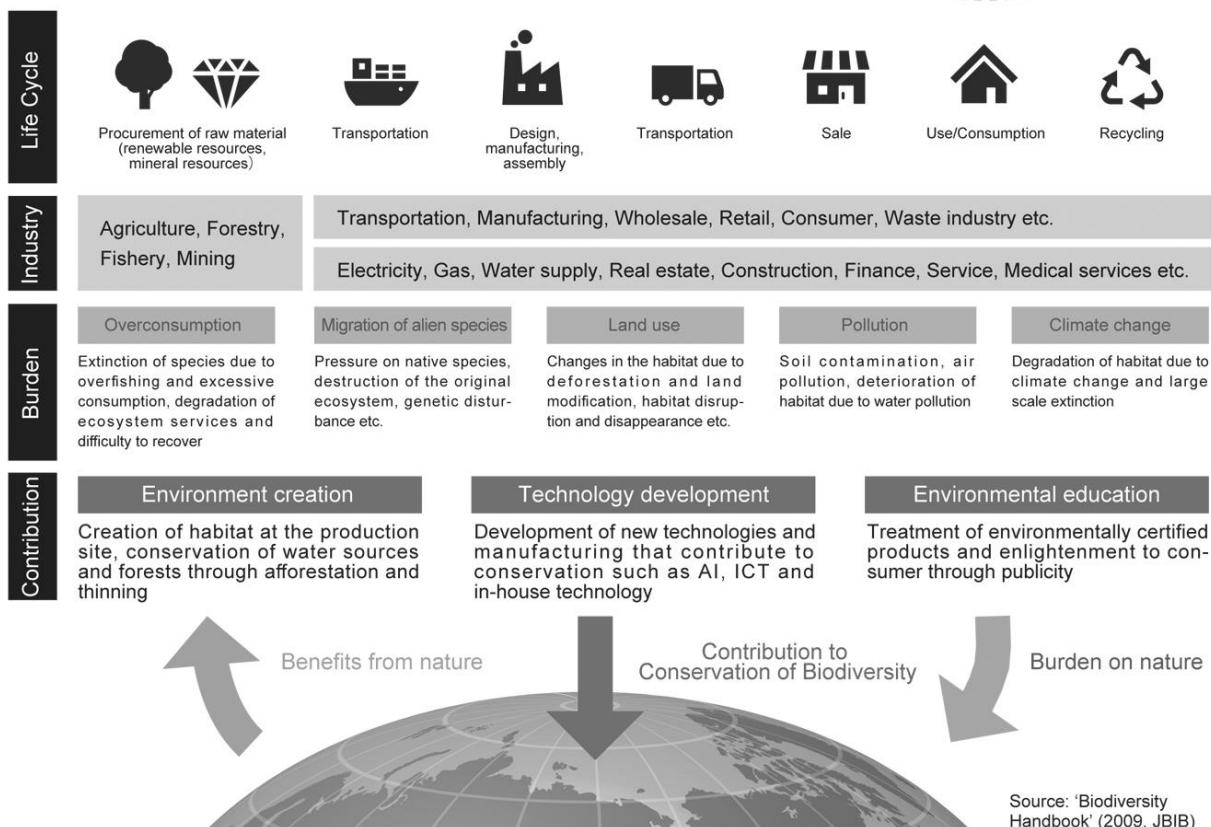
Life Cycle

Procurement of raw material (renewable resources, mineral resources)

Transportation

Design, manufacturing, assembly

Transportation

Sale

Use/Consumption

Recycling

Industry

Agriculture, Forestry, Fishery, Mining

Transportation, Manufacturing, Wholesale, Retail, Consumer, Waste industry etc.

Electricity, Gas, Water supply, Real estate, Construction, Finance, Service, Medical services etc.

Burden

Overconsumption

Extinction of species due to overfishing and excessive consumption, degradation of ecosystem services and difficulty to recover

Migration of alien species

Pressure on native species, destruction of the original ecosystem, genetic disturbance etc.

Land use

Changes in the habitat due to deforestation and land modification, habitat disruption and disappearance etc.

Pollution

Soil contamination, air pollution, deterioration of habitat due to water pollution

Climate change

Degradation of habitat due to climate change and large scale extinction

Contribution

Environment creation

Creation of habitat at the production site, conservation of water sources and forests through afforestation and thinning

Technology development

Development of new technologies and manufacturing that contribute to conservation such as AI, ICT and in-house technology

Environmental education

Treatment of environmentally certified products and enlightenment to consumer through publicity

Benefits from nature

Contribution to Conservation of Biodiversity

Burden on nature

Source: 'Biodiversity Handbook' (2009, JBIB)